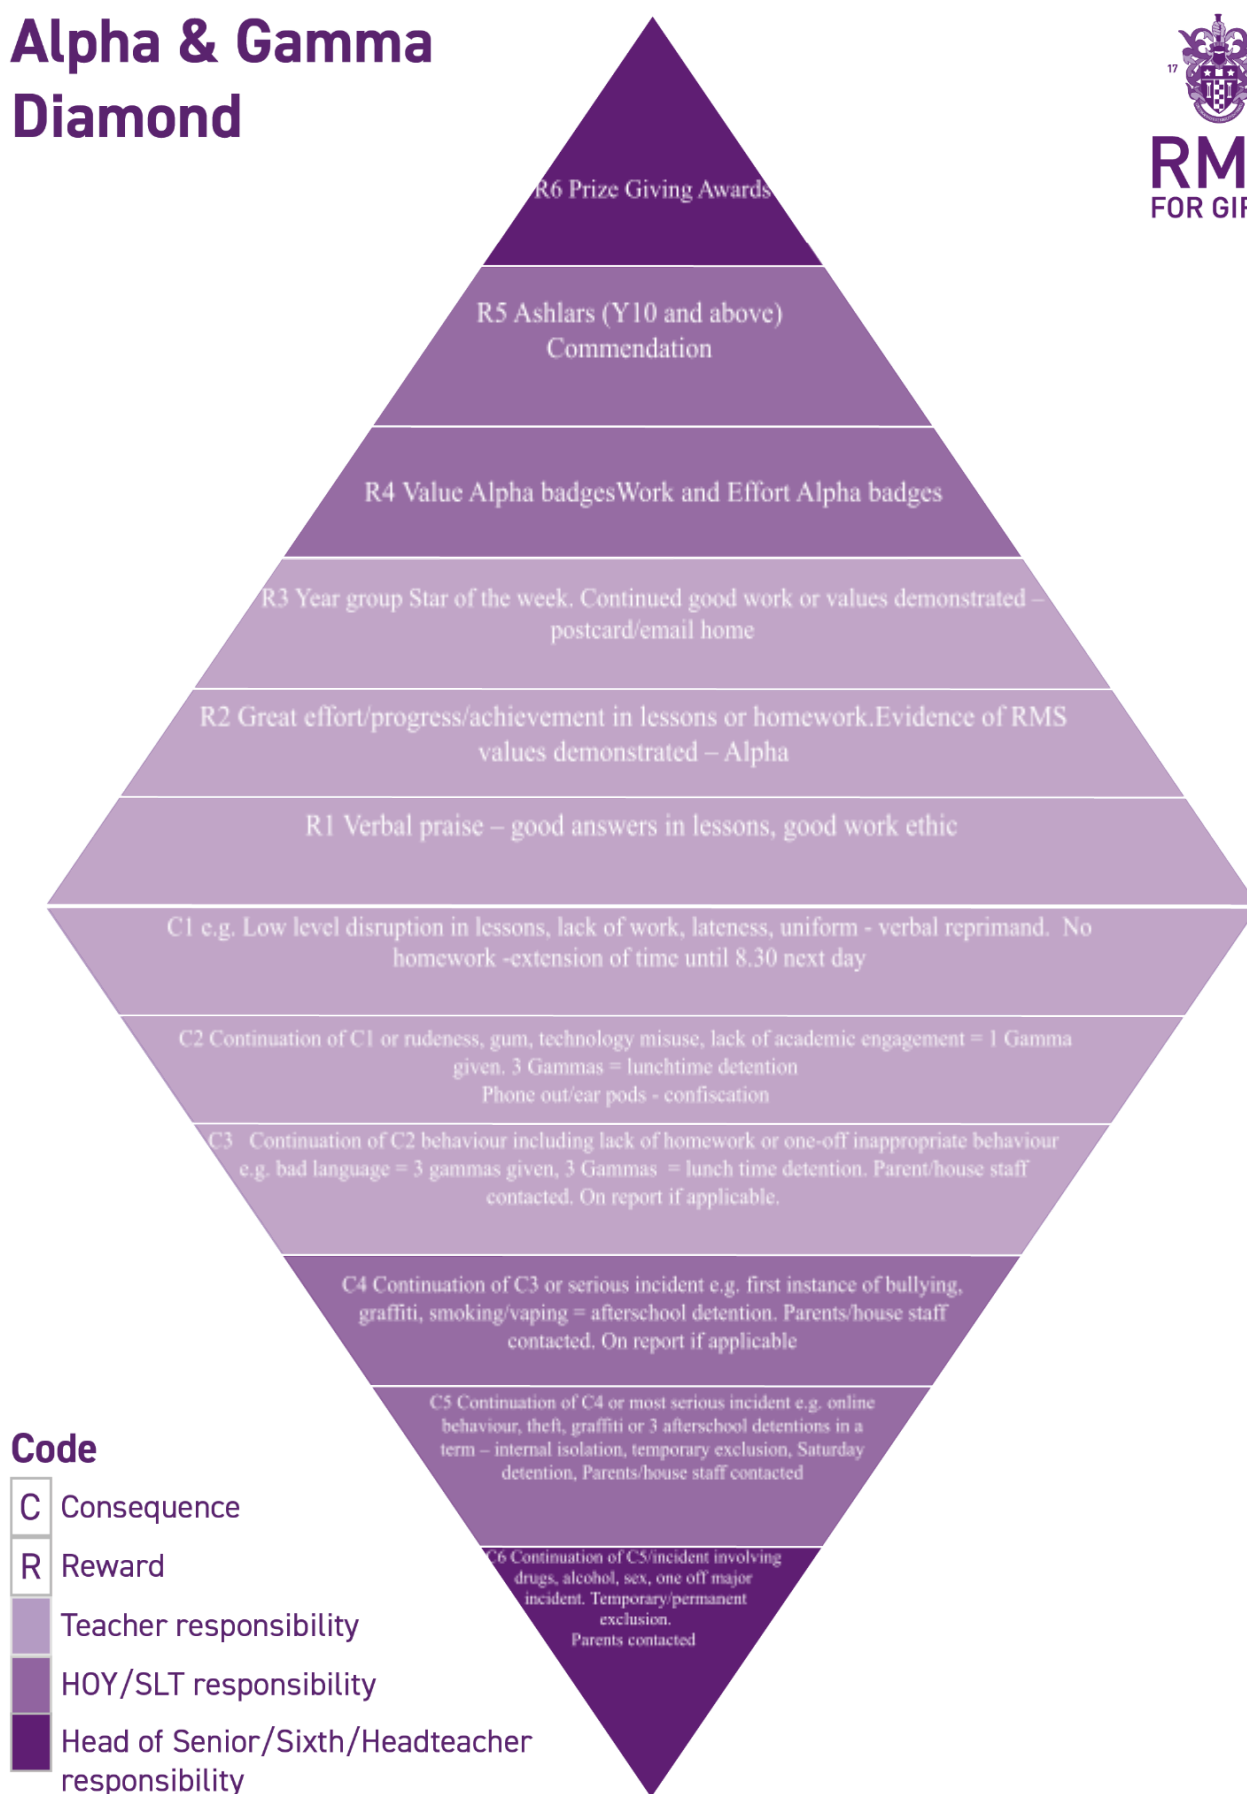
Alpha & Gamma Diamond

17

RM
FOR GI

R6 Prize Giving Awards

R5 Ashlars (Y10 and above) Commendation

R4 Value Alpha badgesWork and Effort Alpha badges

R3 Year group Star of the week. Continued good work or values demonstrated – postcard/email home

R2 Great effort/progress/achievement in lessons or homework.Evidence of RMS values demonstrated – Alpha

R1 Verbal praise – good answers in lessons, good work ethic

C1 e.g. Low level disruption in lessons, lack of work, lateness, uniform - verbal reprimand. No homework -extension of time until 8.30 next day

C2 Continuation of C1 or rudeness, gum, technology misuse, lack of academic engagement = 1 Gamma given. 3 Gammas = lunchtime detention
Phone out/ear pods - confiscation

C3 Continuation of C2 behaviour including lack of homework or one-off inappropriate behaviour e.g. bad language = 3 gammas given, 3 Gammas = lunch time detention. Parent/house staff contacted. On report if applicable.

C4 Continuation of C3 or serious incident e.g. first instance of bullying, graffiti, smoking/vaping = afterschool detention. Parents/house staff contacted. On report if applicable

C5 Continuation of C4 or most serious incident e.g. online behaviour, theft, graffiti or 3 afterschool detentions in a term – internal isolation, temporary exclusion, Saturday detention, Parents/house staff contacted

C6 Continuation of C5/incident involving drugs, alcohol, sex, one off major incident. Temporary/permanent exclusion.
Parents contacted

Code
C Consequence
R Reward
Teacher responsibility
HOY/SLT responsibility
Head of Senior/Sixth/Headteacher responsibility